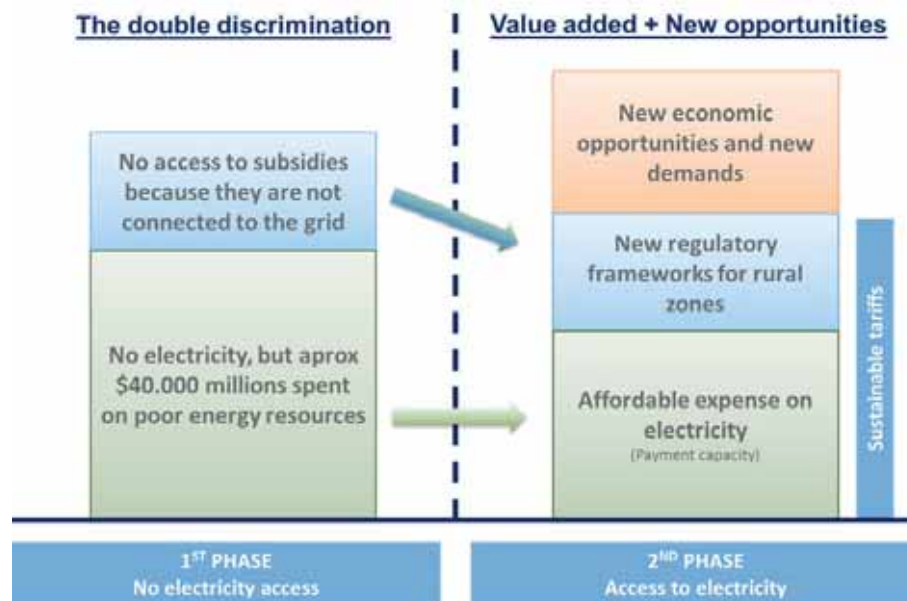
The double discrimination

Value added + New opportunities

No access to subsidies because they are not connected to the grid

No electricity, but aprox \$40.000 millions spent on poor energy resources

New economic opportunities and new demands

New regulatory frameworks for rural zones

Affordable expense on electricity
(Payment capacity)

Sustainable tariffs

1$^{ST}$ PHASE
No electricity access

2$^{ND}$ PHASE
Access to electricity